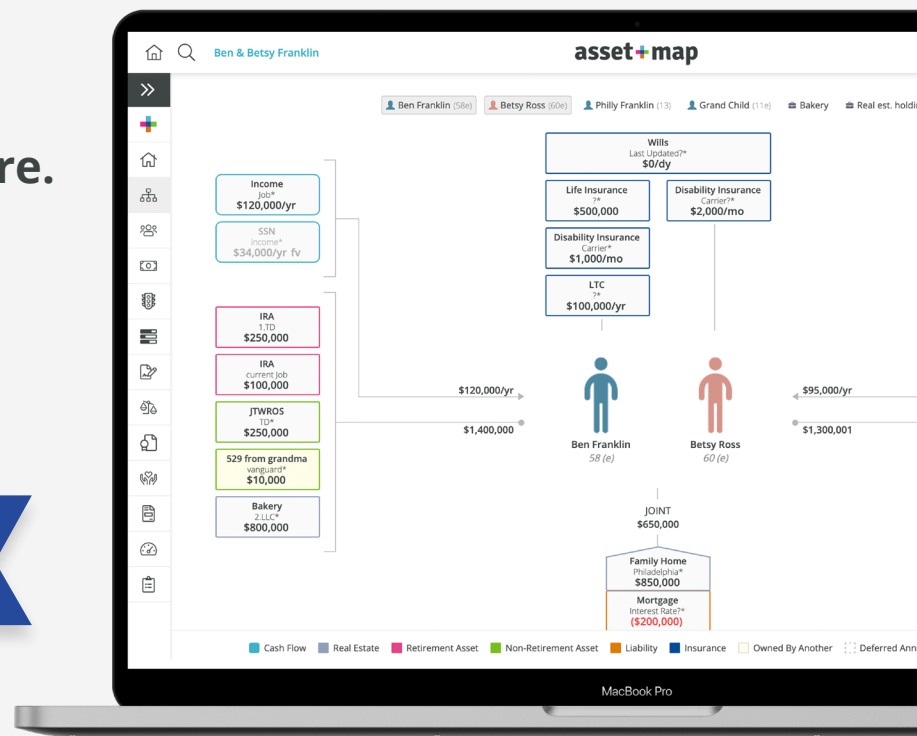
re.

Ben & Betsy Franklin

asset+map

Ben Franklin (58e) Betsy Ross (60e) Philly Franklin (13) Grand Child (11e) Bakery Real est. holdi

Wills
Last Updated?*
$0/dy

Life Insurance
?*
$500,000

Disability Insurance
Carrier?*
$2,000/mo

Disability Insurance
Carrier*
$1,000/mo

LTC
?*
$100,000/yr

Income
Job*
$120,000/yr

SSN
Income*
$34,000/yr fv

IRA
1.TD
$250,000

IRA
current Job
$100,000

JTWROS
TD*
$250,000

529 from grandma
vanguard*
$10,000

Bakery
2.LLC*
$800,000

$120,000/yr

$1,400,000

Ben Franklin
58 (e)

Betsy Ross
60 (e)

$95,000/yr

$1,300,001

JOINT
$650,000

Family Home
Philadelphia*
$850,000

Mortgage
Interest Rate?*
($200,000)

Cash Flow Real Estate Retirement Asset Non-Retirement Asset Liability Insurance Owned By Another Deferred Ann

MacBook Pro